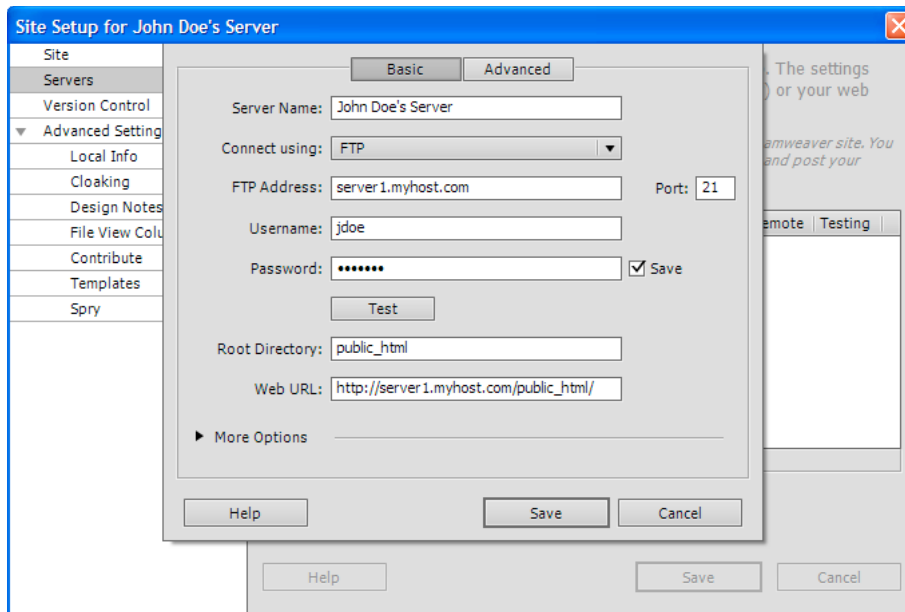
Site Setup for John Doe's Server

Site
Servers
Version Control
Advanced Setting
Local Info
Cloaking
Design Notes
File View Colu
Contribute
Templates
Spry

. The settings
) or your web

amweaver site. You
and post your

emote | Testing

Basic | Advanced

Server Name: John Doe's Server
Connect using: FTP
FTP Address: server1.myhost.com
Port: 21
Username: jdoe
Password: •••••••
Save
Test
Root Directory: public_html
Web URL: http://server1.myhost.com/public_html/
More Options

Help
Save
Cancel

Help
Save
Cancel